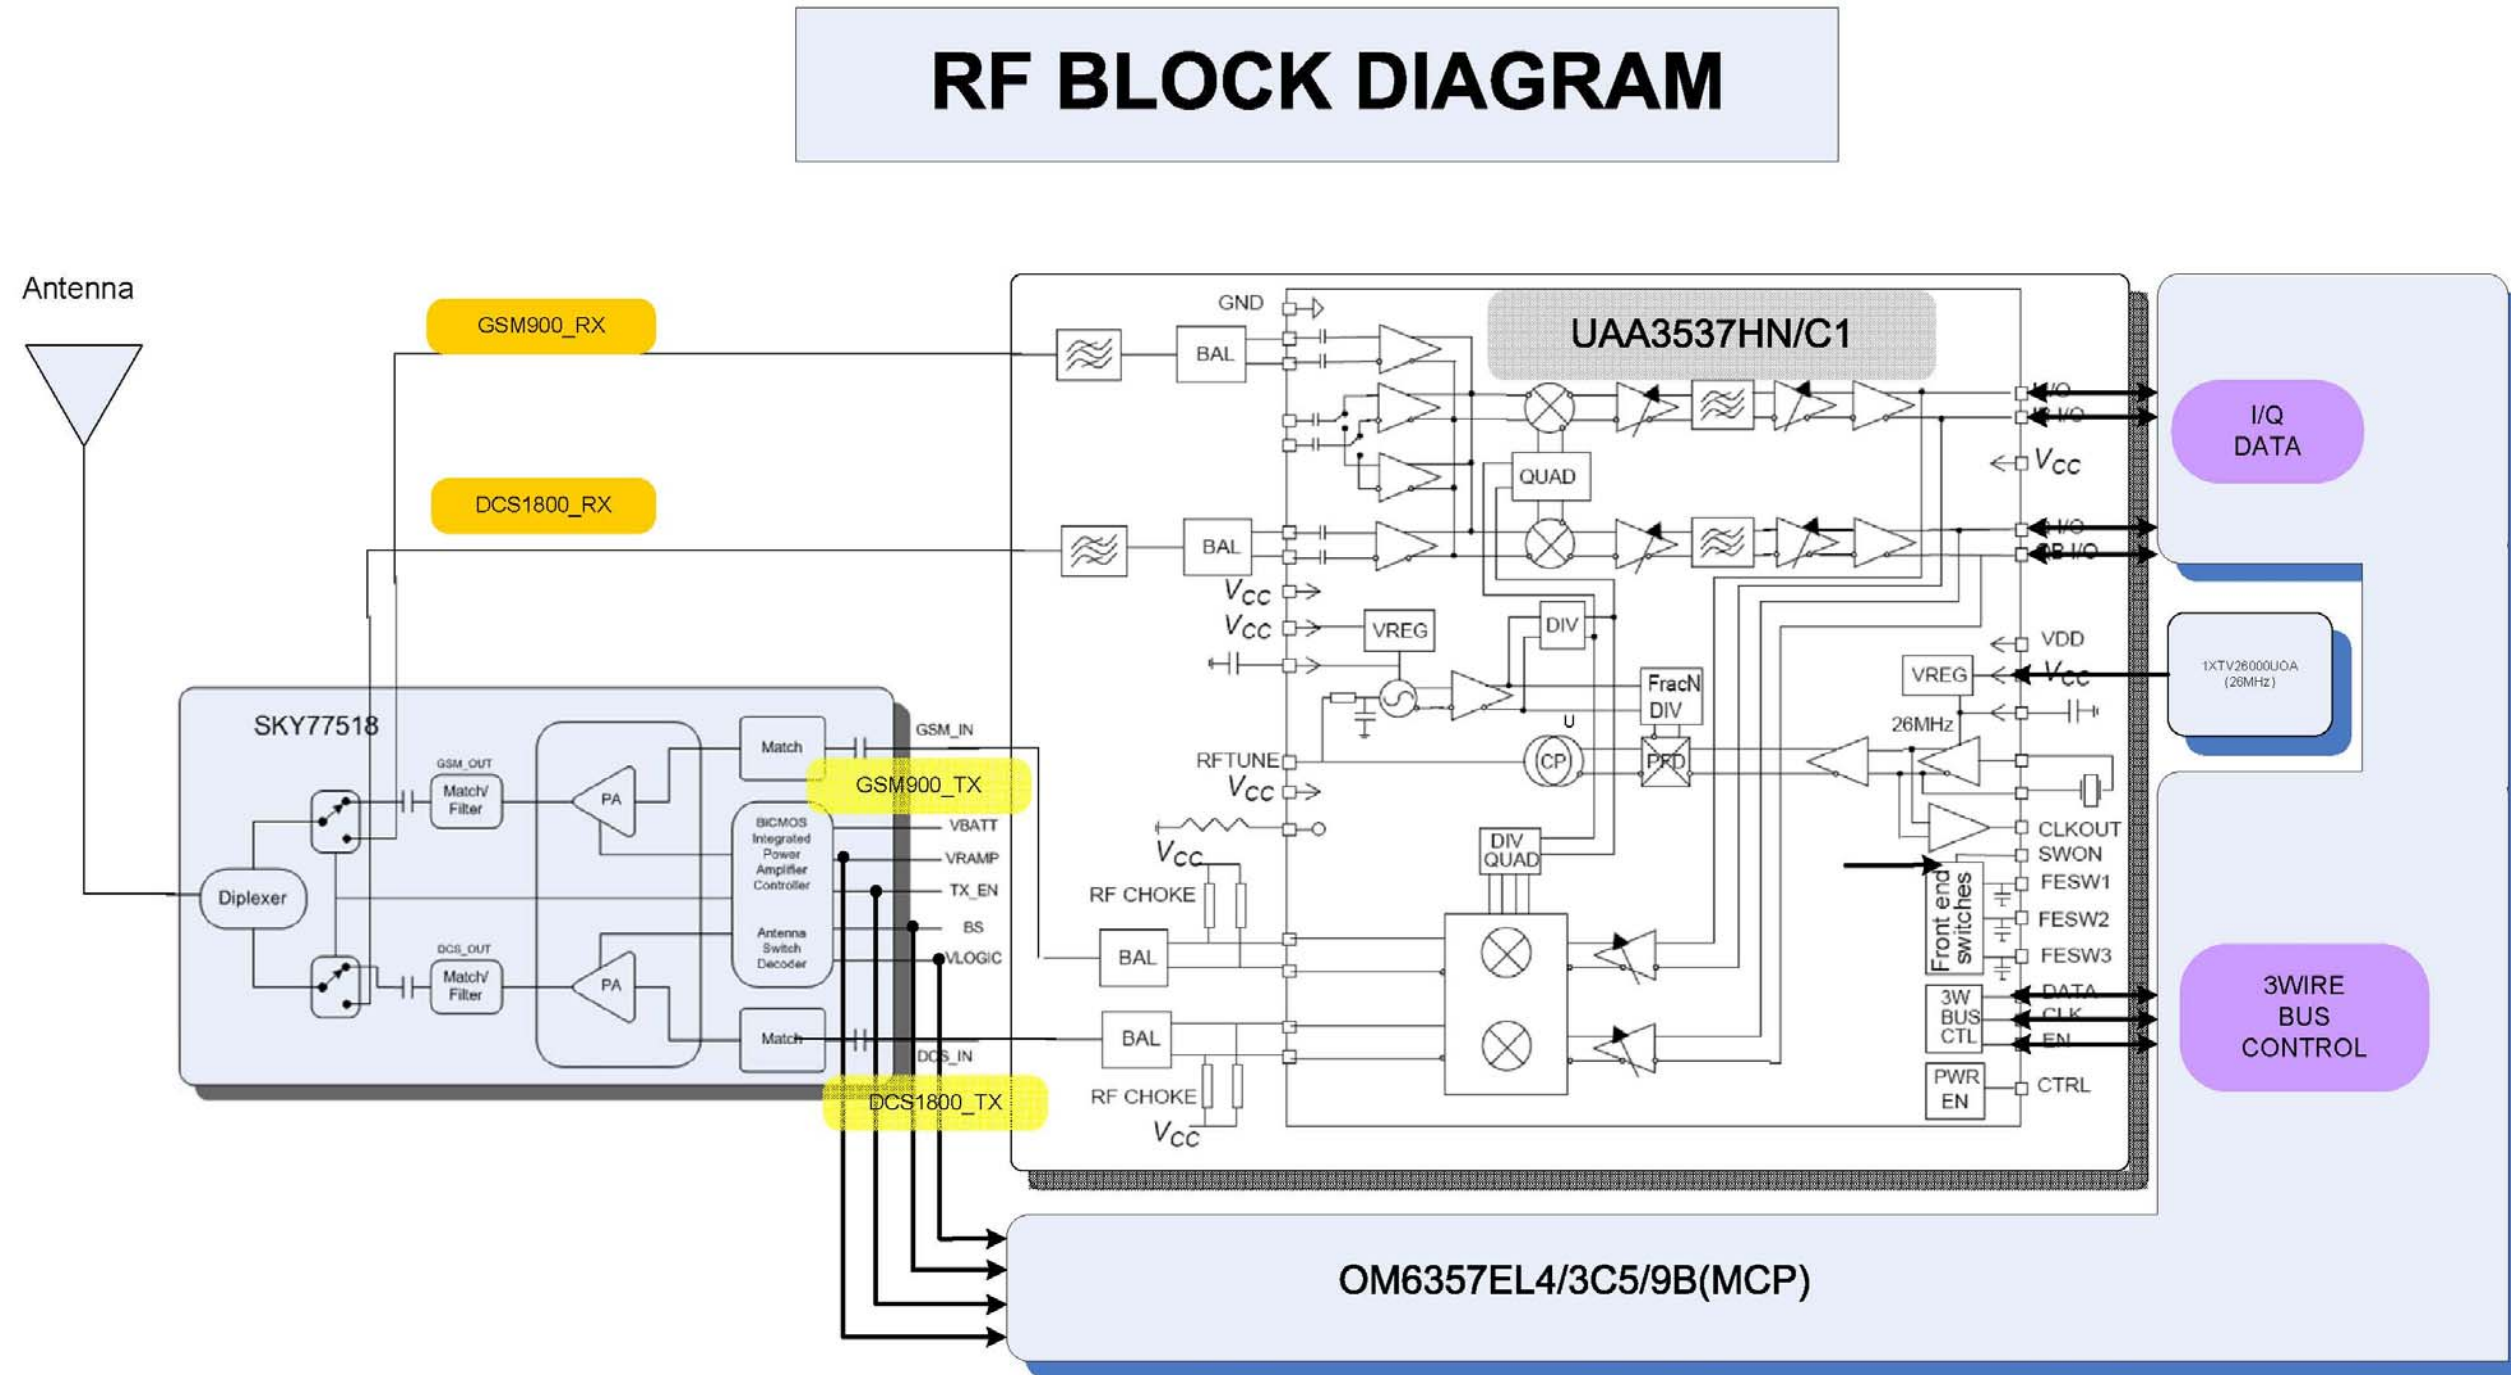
RF BLOCK DIAGRAM

Antenna

GSM900_RX

DCS1800_RX

SKY77518

GSM_OUT

Match/ Filter

DCS_OUT

Match/ Filter

Diplexer

PA

PA

Match

Match

BiCMOS Integrated Power Amplifier Controller

Antenna Switch Decoder

GSM_IN

GSM900_TX

VBATT

VRAMP

TX_EN

BS

VLOGIC

DCS_IN

DCS1800_TX

UAA3537HN/C1

GND

BAL

BAL

BAL

BAL

QUAD

DIV

VREG

FracN DIV

U

CP

PFD

RFTUNE

$V_{CC}$

$V_{CC}$

$V_{CC}$

$V_{CC}$

$V_{CC}$

$V_{CC}$

$V_{CC}$

$V_{CC}$

RF CHOKE

RF CHOKE

DIV QUAD

I/Q

I/Q

I/Q

B I/Q

VDD

VREG

26MHz

CLKOUT

SWON

FESW1

FESW2

FESW3

Front end switches

3W BUS CTL

DATA

CLK

EN

PWR EN

CTRL

I/Q DATA

1XTV26000UOA (26MHz)

3WIRE BUS CONTROL

OM6357EL4/3C5/9B(MCP)